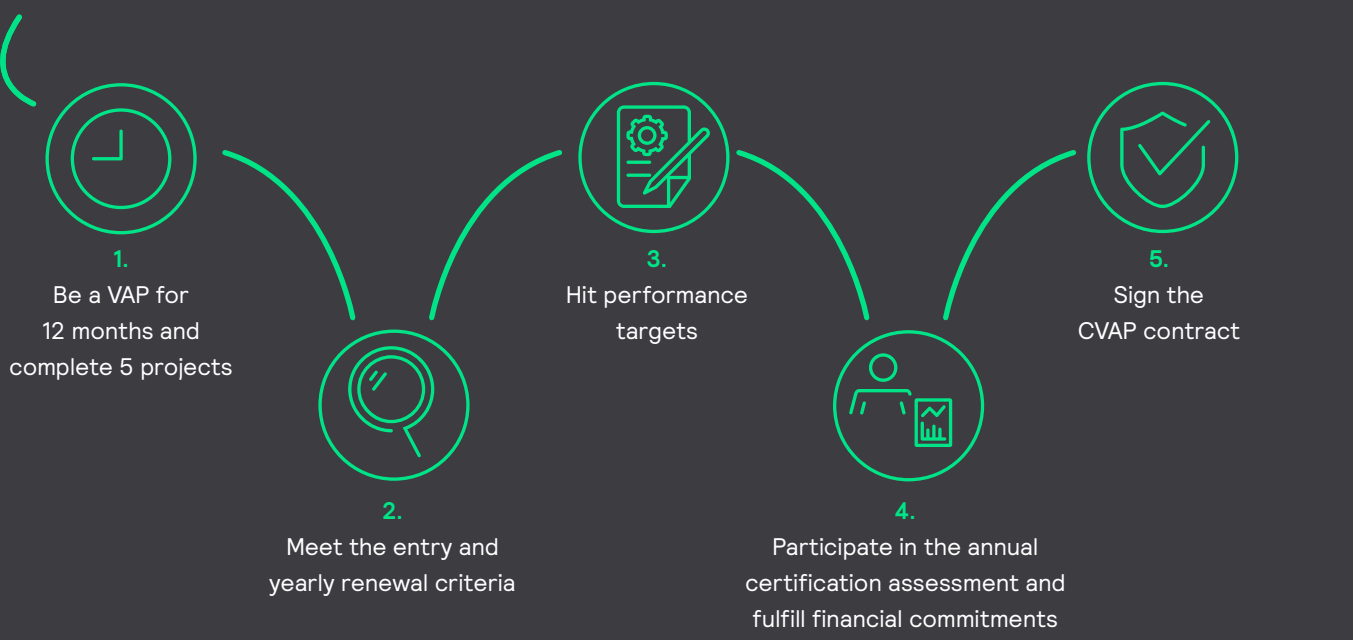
1.
Be a VAP for 12 months and complete 5 projects

2.
Meet the entry and yearly renewal criteria

3.
Hit performance targets

4.
Participate in the annual certification assessment and fulfill financial commitments

5.
Sign the CVAP contract